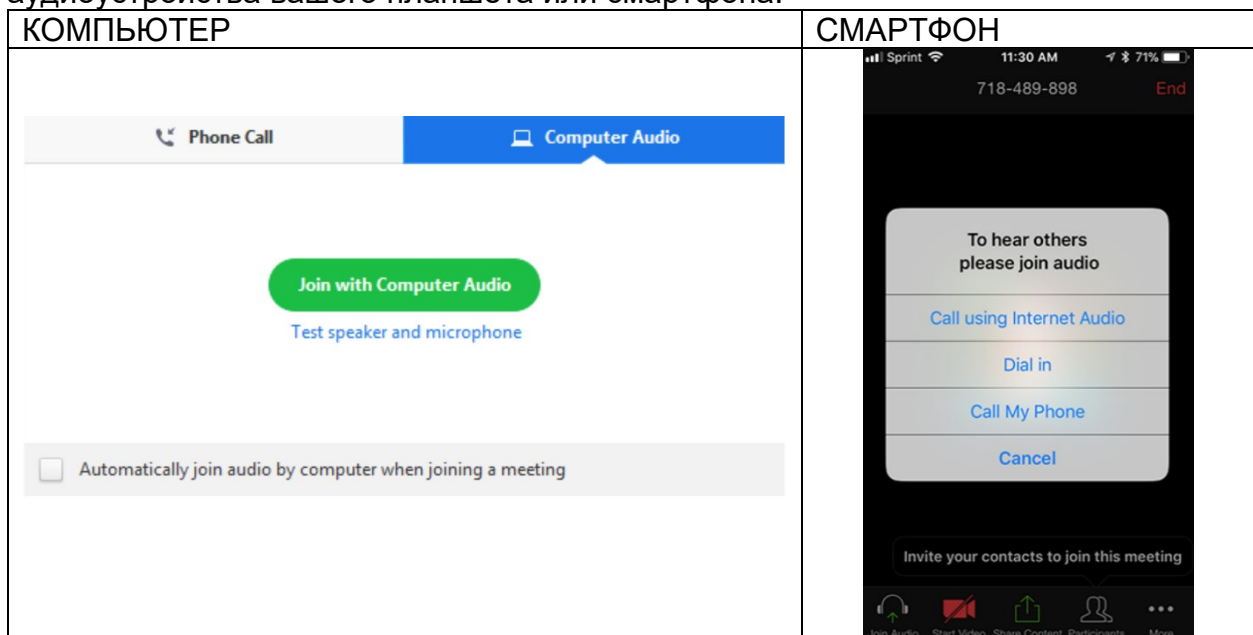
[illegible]

| КОМПЬЮТЕР | СМАРТФОН |
|---|---|
| Phone Call<br>Computer Audio<br>Join with Computer Audio<br>Test speaker and microphone<br>Automatically join audio by computer when joining a meeting | Sprint 11:30 AM 71%<br>718-489-898<br>End<br>To hear others please join audio<br>Call using Internet Audio<br>Dial in<br>Call My Phone<br>Cancel<br>Invite your contacts to join this meeting<br>Join Audio Start Video Share Content Participants More |